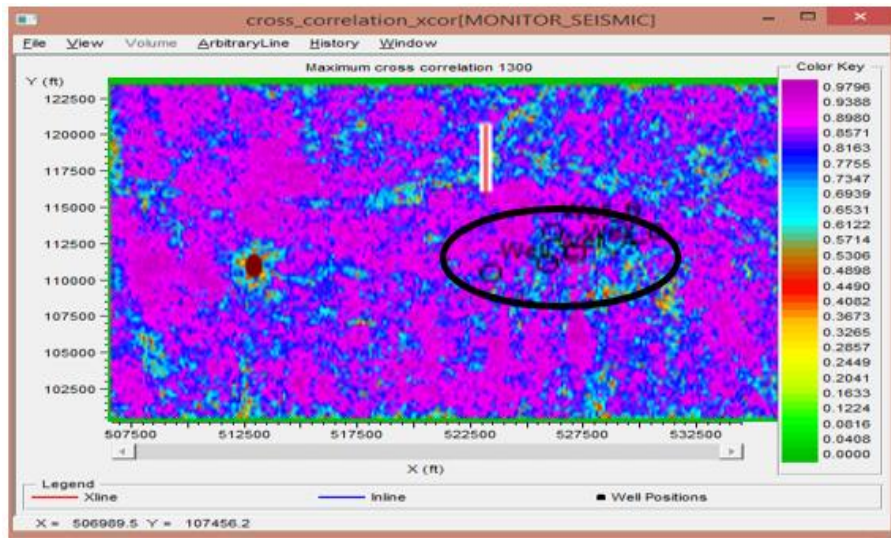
cross_correlation_xcor[MONITOR_SEISMIC]

File View Volume ArbitraryLine History Window

Maximum cross correlation 1300

Y (ft)
122500
120000
117500
115000
112500
110000
107500
105000
102500

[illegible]

507500 512500 517500 522500 527500 532500

X (ft)

Color Key
0.9796
0.9388
0.8980
0.8571
0.8163
0.7755
0.7347
0.6939
0.6531
0.6122
0.5714
0.5306
0.4898
0.4490
0.4082
0.3673
0.3265
0.2857
0.2449
0.2041
0.1633
0.1224
0.0816
0.0408
0.0000

Legend
Xline
Inline
Well Positions

X = 506989.5 Y = 107456.2